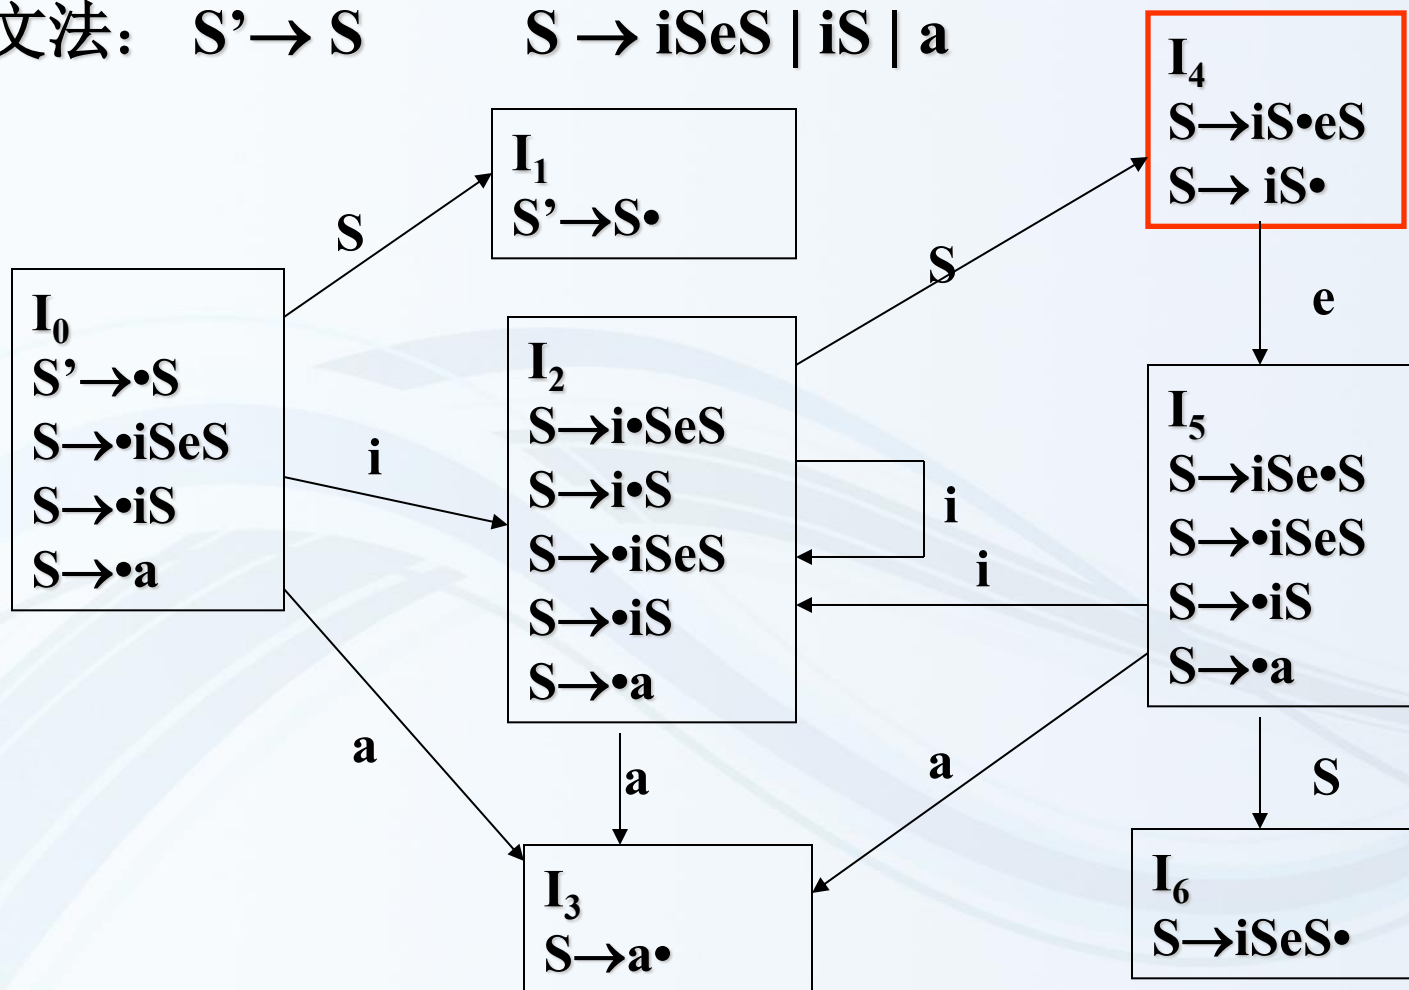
文法： S'→ S　　S → iSeS | iS | a

$I_1$
S'→S•

$I_4$
S→iS•eS
S→ iS•

S

S

e

$I_0$
S'→•S
S→•iSeS
S→•iS
S→•a

$I_2$
S→i•SeS
S→i•S
S→•iSeS
S→•iS
S→•a

i

i

i

$I_5$
S→iSe•S
S→•iSeS
S→•iS
S→•a

a

a

a

S

$I_3$
S→a•

$I_6$
S→iSeS•